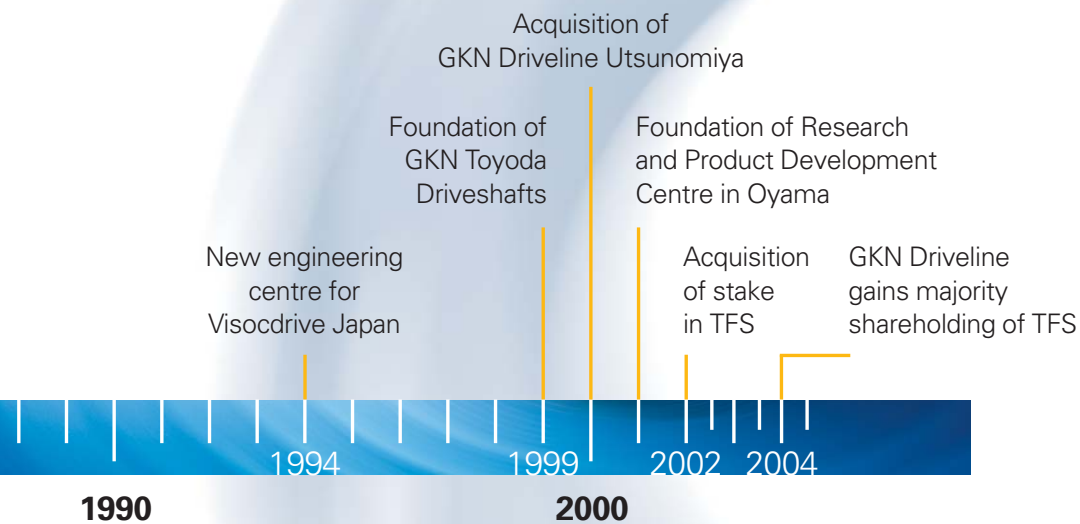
Acquisition of GKN Driveline Utsunomiya

Foundation of GKN Toyoda Driveshafts

Foundation of Research and Product Development Centre in Oyama

New engineering centre for Visocdrive Japan

Acquisition of stake in TFS

GKN Driveline gains majority shareholding of TFS

1994

1999

2002

2004

1990

2000